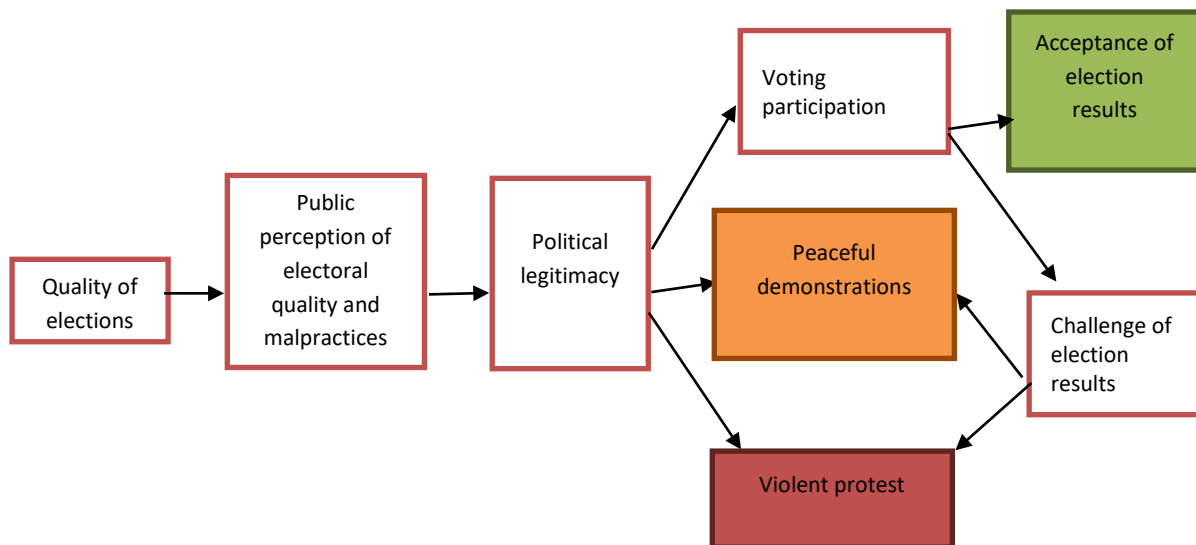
Quality of elections

Public perception of electoral quality and malpractices

Political legitimacy

Voting participation

Acceptance of election results

Peaceful demonstrations

Challenge of election results

Violent protest